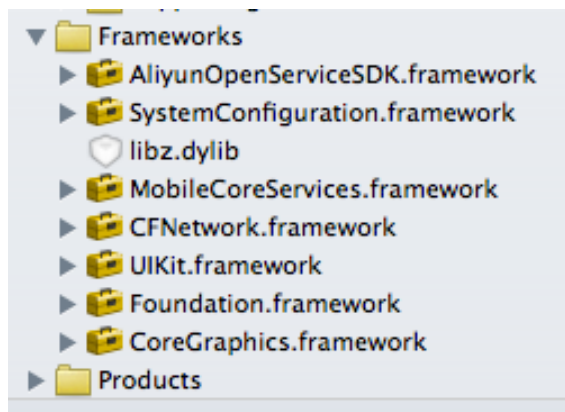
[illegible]

Frameworks

AliyunOpenServiceSDK.framework

SystemConfiguration.framework

libz.dylib

MobileCoreServices.framework

CFNetwork.framework

UIKit.framework

Foundation.framework

CoreGraphics.framework

Products